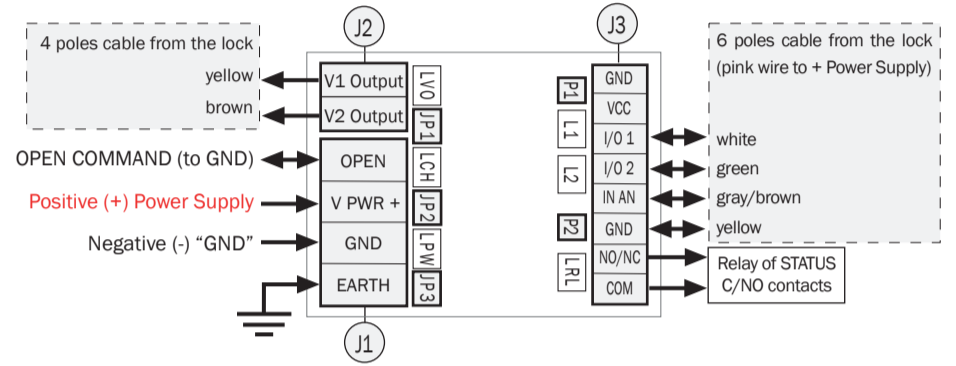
J2

J3

4 poles cable from the lock
yellow
brown

V1 Output
V2 Output
LVO
JP1

OPEN COMMAND (to GND)
OPEN
LCH

Positive (+) Power Supply
V PWR +
JP2

Negative (-) “GND”
GND
LPW

EARTH
JP3

J1

P1
L1
L2
P2
LRL

GND
VCC
I/O 1
I/O 2
IN AN
GND
NO/NC
COM

6 poles cable from the lock
(pink wire to + Power Supply)
white
green
gray/brown
yellow

Relay of STATUS
C/NO contacts